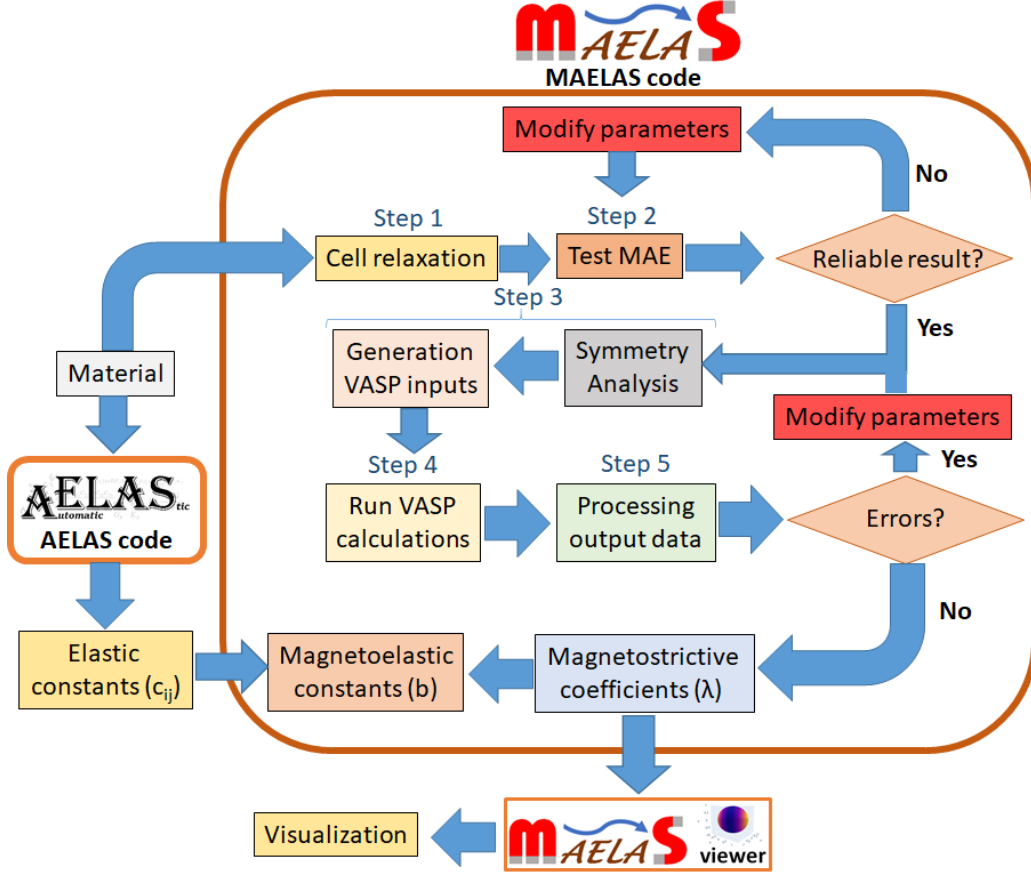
MAELAS
MAELAS code

Modify parameters

No

Step 1
Cell relaxation

Step 2
Test MAE

Reliable result?

Step 3

Yes

Generation VASP inputs

Symmetry Analysis

Material

Modify parameters

Yes

Step 4
Run VASP calculations

Step 5
Processing output data

Errors?

AELAStic
Automatic
AELAS code

No

Elastic constants ($c_{ij}$)

Magnetoelastic constants (b)

Magnetostrictive coefficients (λ)

Visualization

MAELAS viewer